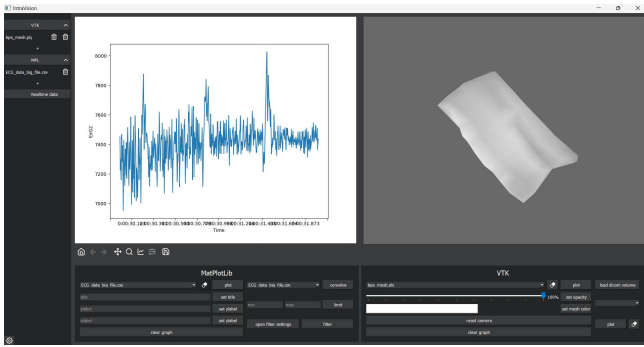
IntraVision

VTK
lipo_mesh.ply
+
MPL
ECG_data_big_file.csv
+
Realtime data

8000
7800
7600
7400
7200
7000
EXG2
0:00:30.18200:00:30.38200:00:30.58200:00:30.79200:00:30.99800:00:31.20400:00:31.48200:00:31.68400:00:31.873
Time

MatPlotLib
ECG_data_big_file.csv
plot
ECG_data_big_file.csv
convolve
title
set title
ytabel
set ylabel
xlabel
set xlabel
min
max
limit
open filter settings
filter
clear graph

VTK
lipo_mesh.ply
plot
load dicom volume
100%
set opacity
set mesh color
reset camera
plot
clear graph